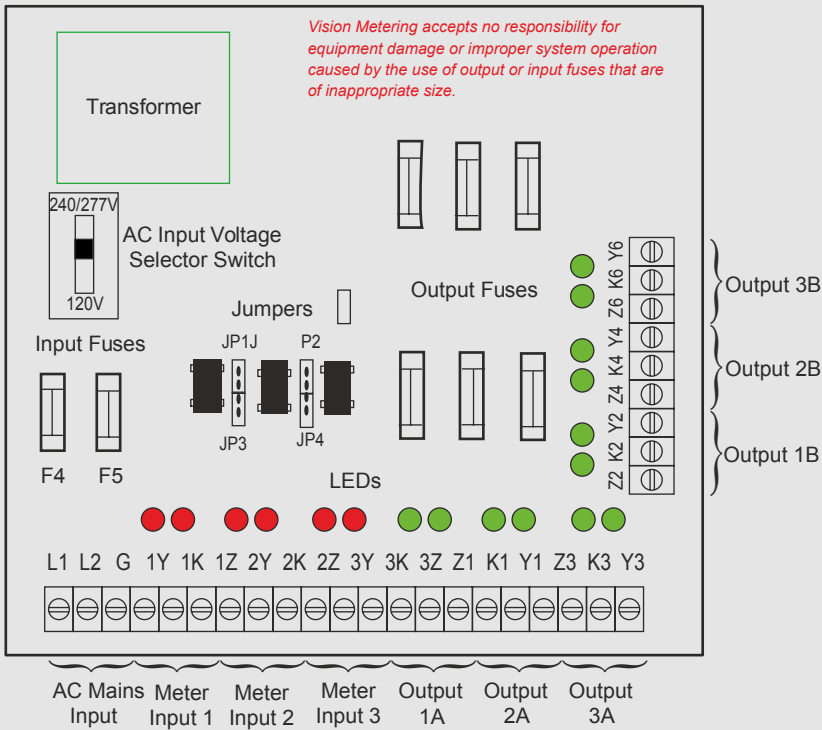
Vision Metering accepts no responsibility for equipment damage or improper system operation caused by the use of output or input fuses that are of inappropriate size.

Transformer

240/277V
120V

AC Input Voltage Selector Switch

Jumpers

Output Fuses

Input Fuses

JP1J
P2
JP3
JP4

F4
F5

LEDs

Y6
K6
Z6
Y4
K4
Z4
Y2
K2
Z2

Output 3B
Output 2B
Output 1B

L1 L2 G 1Y 1K 1Z 2Y 2K 2Z 3Y 3K 3Z Z1 K1 Y1 Z3 K3 Y3

AC Mains Input
Meter Input 1
Meter Input 2
Meter Input 3
Output 1A
Output 2A
Output 3A